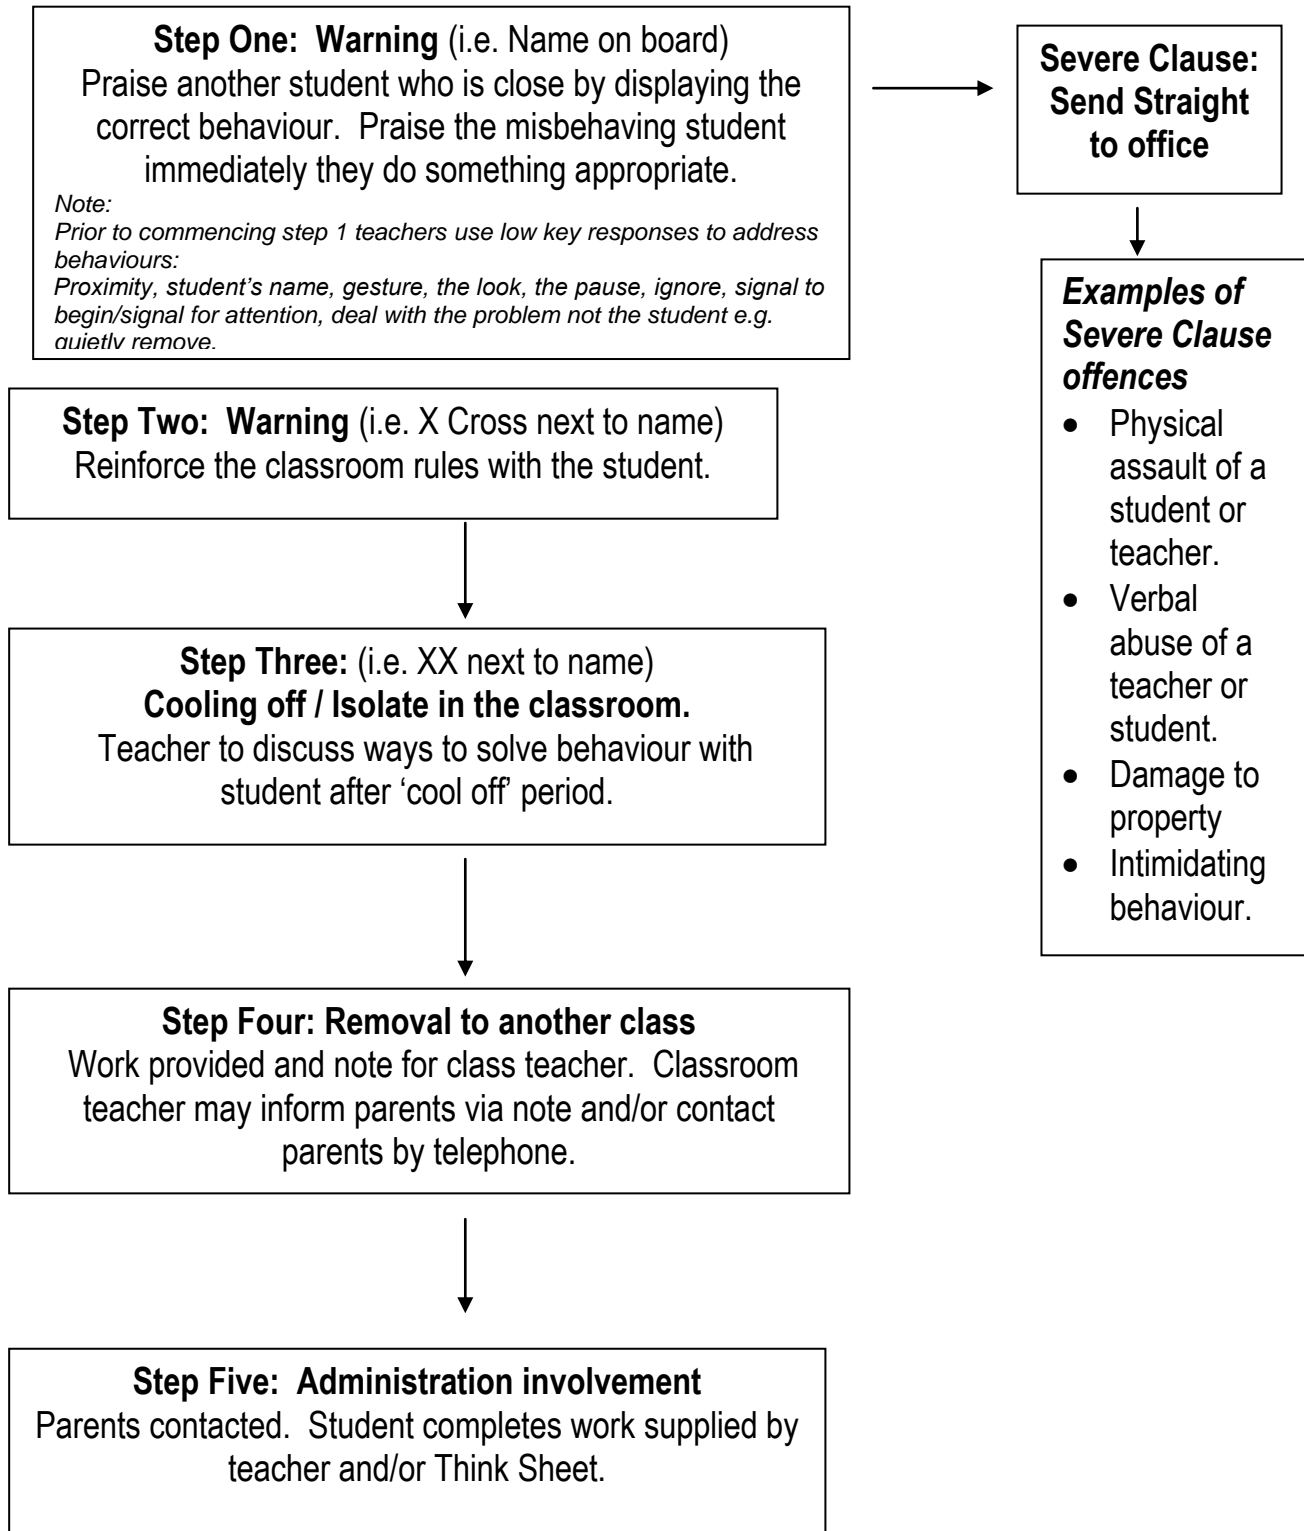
**Step One: Warning** (i.e. Name on board)
Praise another student who is close by displaying the correct behaviour. Praise the misbehaving student immediately they do something appropriate.
*Note:*
*Prior to commencing step 1 teachers use low key responses to address behaviours:*
*Proximity, student's name, gesture, the look, the pause, ignore, signal to begin/signal for attention, deal with the problem not the student e.g. quietly remove.*

**Severe Clause: Send Straight to office**

***Examples of Severe Clause offences***
- Physical assault of a student or teacher.
- Verbal abuse of a teacher or student.
- Damage to property
- Intimidating behaviour.

**Step Two: Warning** (i.e. X Cross next to name)
Reinforce the classroom rules with the student.

**Step Three:** (i.e. XX next to name)
**Cooling off / Isolate in the classroom.**
Teacher to discuss ways to solve behaviour with student after 'cool off' period.

**Step Four: Removal to another class**
Work provided and note for class teacher. Classroom teacher may inform parents via note and/or contact parents by telephone.

**Step Five: Administration involvement**
Parents contacted. Student completes work supplied by teacher and/or Think Sheet.